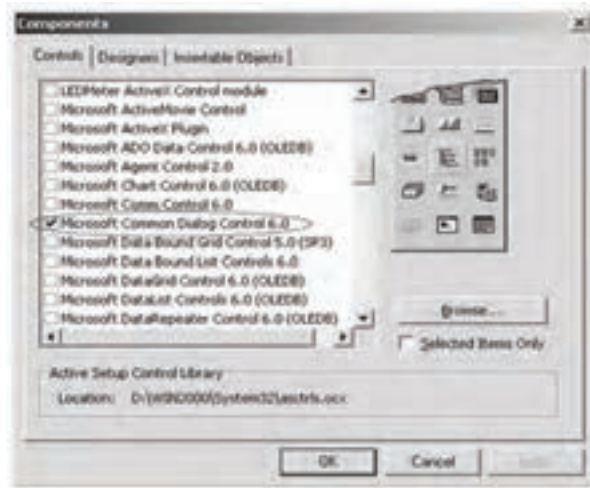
Components

Controls | Designers | Insertable Objects

LEDMeter ActiveX Control module
Microsoft ActiveMovie Control
Microsoft ActiveX Plugin
Microsoft ADO Data Control 6.0 (OLEDB)
Microsoft Agent Control 2.0
Microsoft Chart Control 6.0 (OLEDB)
Microsoft Comm Control 6.0
Microsoft Common Dialog Control 6.0
Microsoft Data Bound Grid Control 5.0 (SP3)
Microsoft Data Bound List Controls 6.0
Microsoft DataGrid Control 6.0 (OLEDB)
Microsoft DataList Controls 6.0 (OLEDB)
Microsoft DataRepeater Control 6.0 (OLEDB)

Browse...

Selected Items Only

Active Setup Control Library
Location: D:\WINDOWS\System32\asctrls.ocx

OK
Cancel
Apply